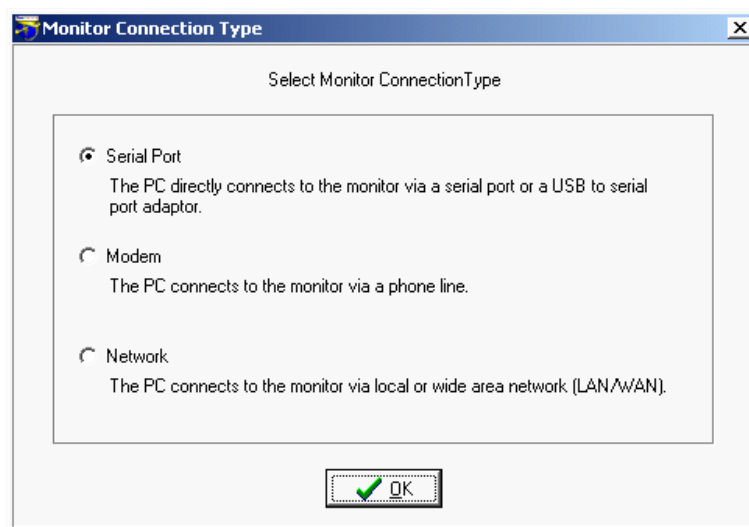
Monitor Connection Type

X

Select Monitor ConnectionType

Serial Port

The PC directly connects to the monitor via a serial port or a USB to serial port adaptor.

Modem

The PC connects to the monitor via a phone line.

Network

The PC connects to the monitor via local or wide area network (LAN/WAN).

OK